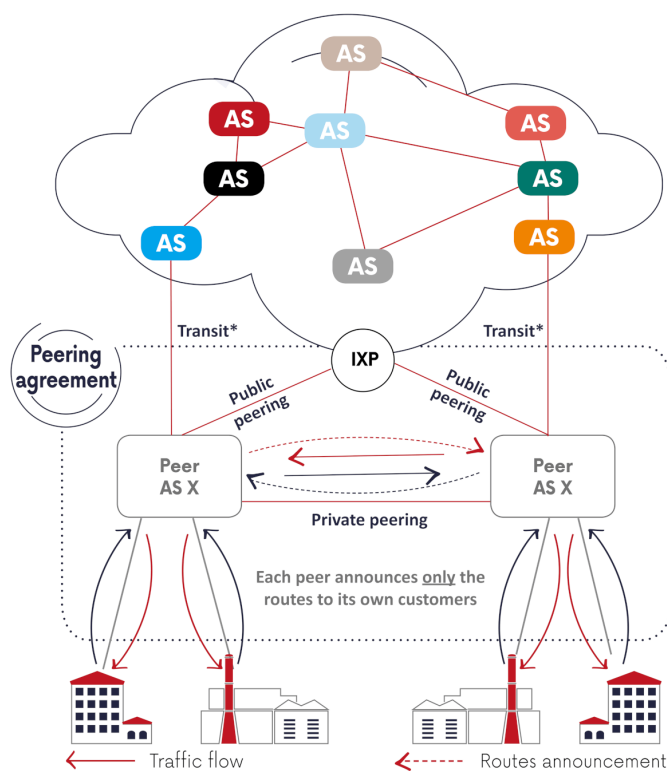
AS

AS

AS

AS

AS

AS

AS

AS

AS

Transit*

Transit*

Peering agreement

IXP

Public peering

Public peering

Peer AS X

Peer AS X

Private peering

Each peer announces only the routes to its own customers

Traffic flow

Routes announcement